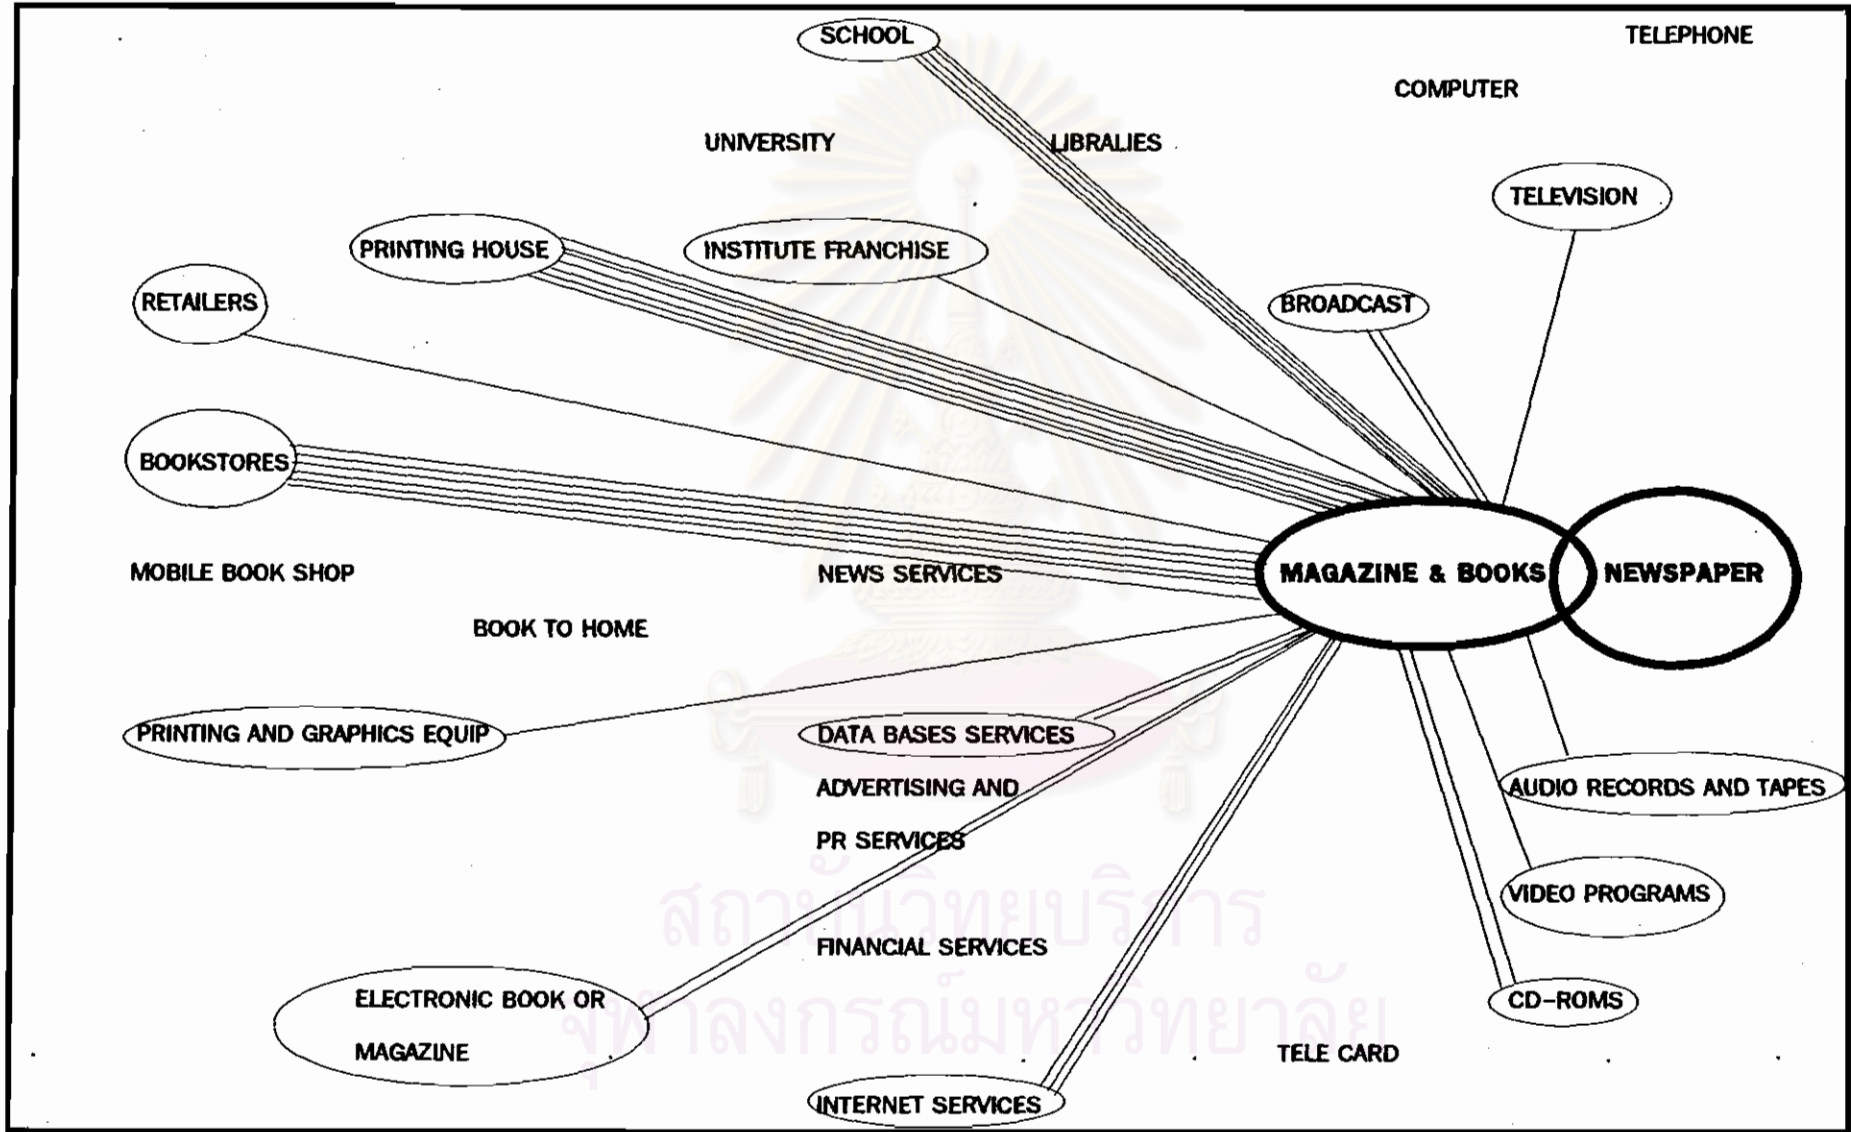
SCHOOL

TELEPHONE

COMPUTER

UNIVERSITY

LIBRALIES

TELEVISION

PRINTING HOUSE

INSTITUTE FRANCHISE

RETAILERS

BROADCAST

BOOKSTORES

MOBILE BOOK SHOP

NEWS SERVICES

MAGAZINE & BOOKS

NEWSPAPER

BOOK TO HOME

PRINTING AND GRAPHICS EQUIP

DATA BASES SERVICES

ADVERTISING AND PR SERVICES

AUDIO RECORDS AND TAPES

VIDEO PROGRAMS

FINANCIAL SERVICES

ELECTRONIC BOOK OR MAGAZINE

CD-ROMS

TELE CARD

INTERNET SERVICES

สถาบันวิทยบริการ
จุฬาลงกรณ์มหาวิทยาลัย